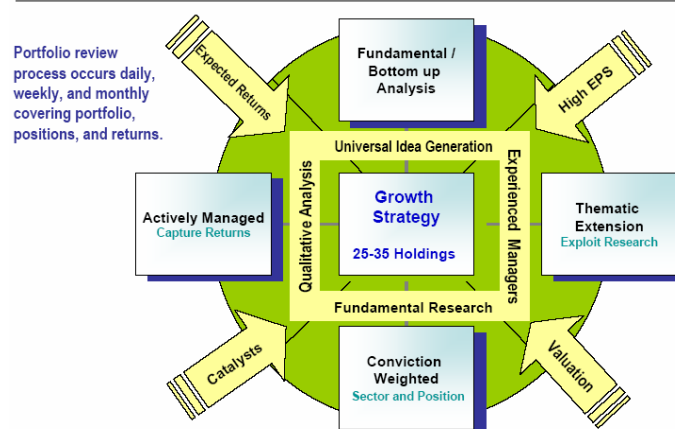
Portfolio review process occurs daily, weekly, and monthly covering portfolio, positions, and returns.

Expected Returns

Fundamental / Bottom up Analysis

High EPS

Universal Idea Generation

Qualitative Analysis

Experienced Managers

Actively Managed
Capture Returns

Growth Strategy

25-35 Holdings

Thematic Extension
Exploit Research

Fundamental Research

Catalysts

Conviction Weighted
Sector and Position

Valuation